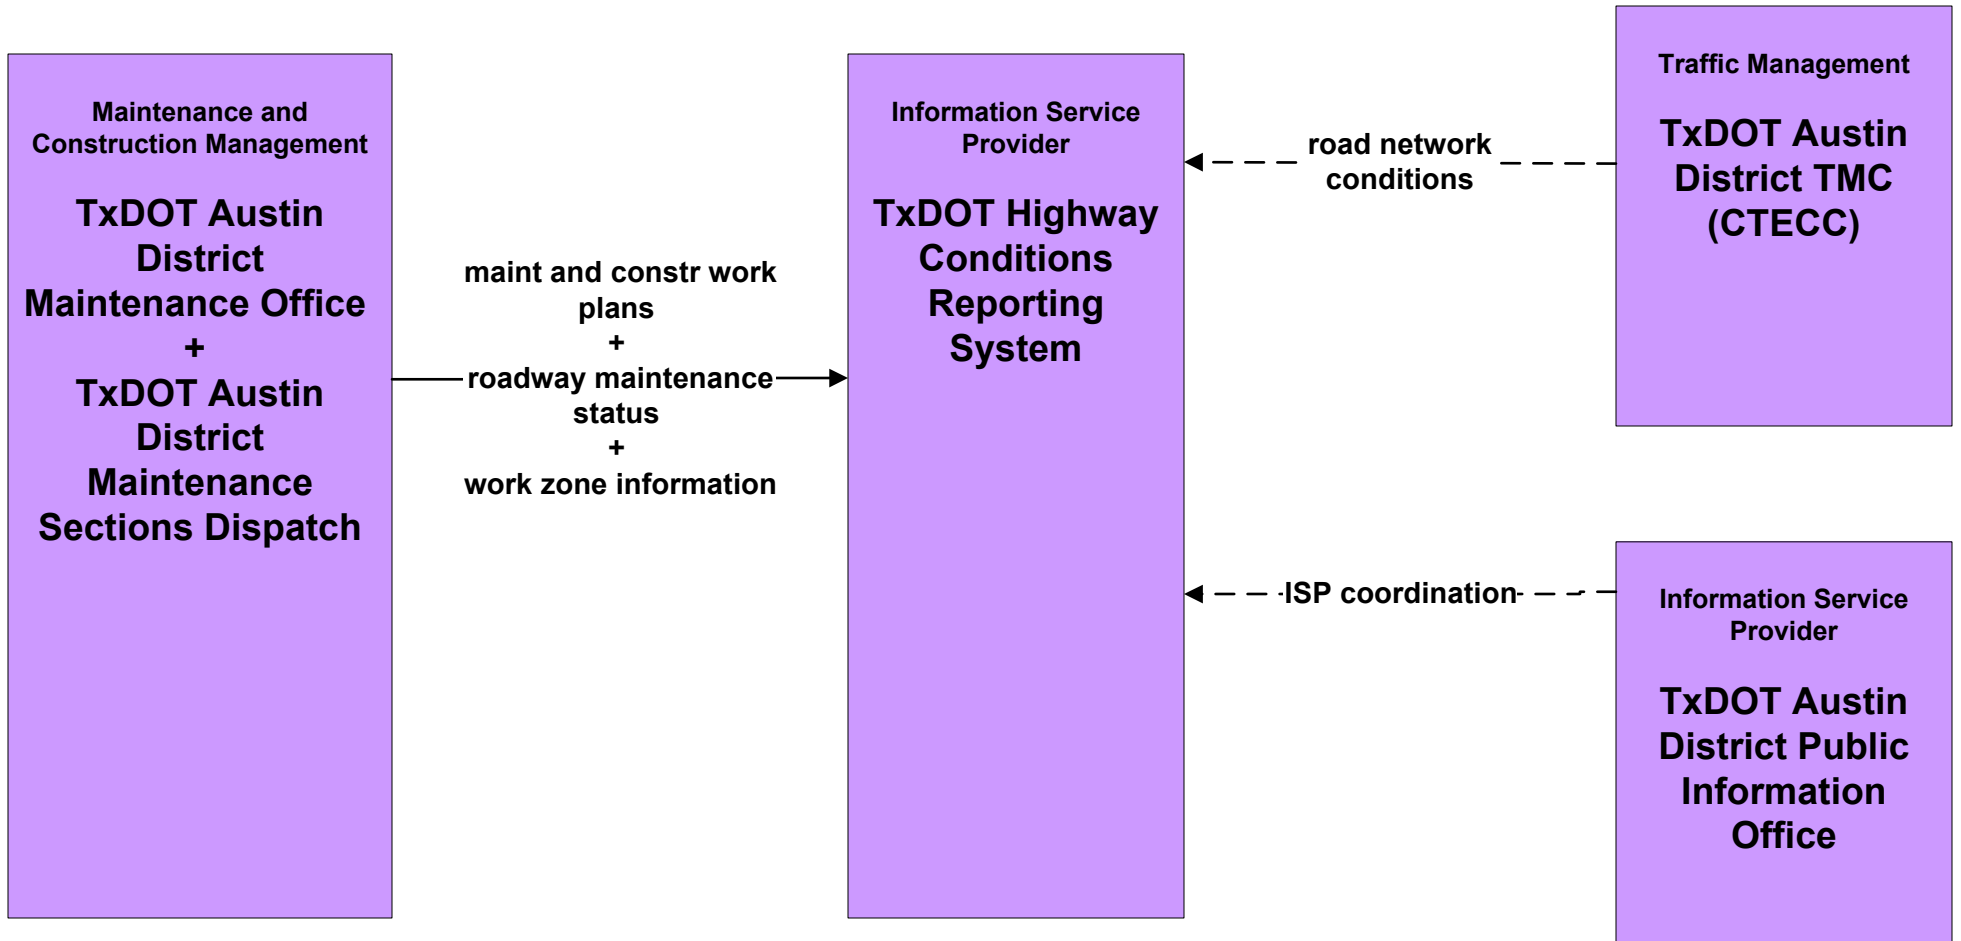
Maintenance and Construction Management

TxDOT Austin District Maintenance Office + TxDOT Austin District Maintenance Sections Dispatch

maint and constr work plans + roadway maintenance status + work zone information

Information Service Provider

TxDOT Highway Conditions Reporting System

road network conditions

Traffic Management

TxDOT Austin District TMC (CTECC)

ISP coordination

Information Service Provider

TxDOT Austin District Public Information Office